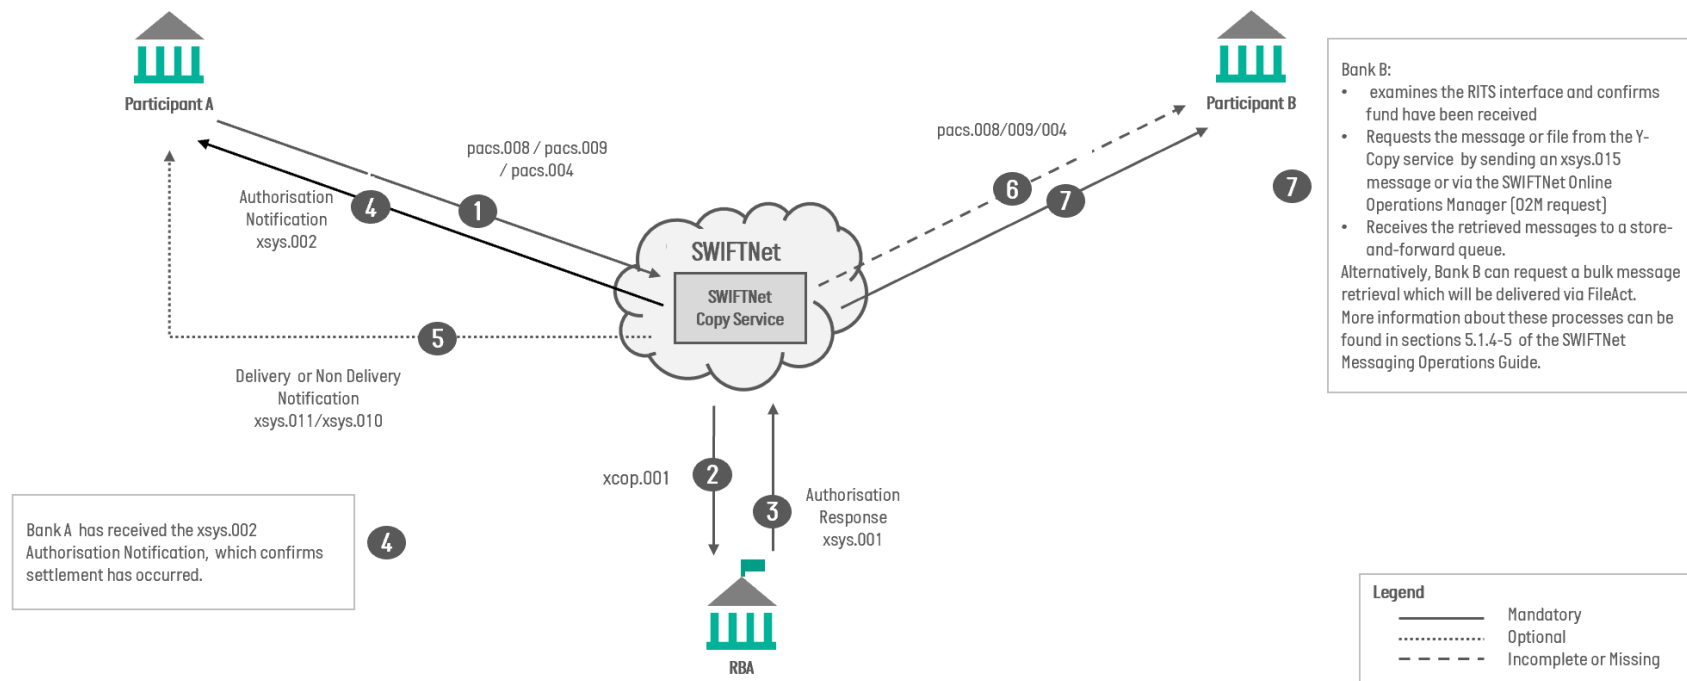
Participant A

Participant B

pacs.008 / pacs.009 / pacs.004

pacs.008/009/004

Authorisation Notification xsys.002

4

1

6

7

SWIFTNet

SWIFTNet Copy Service

5

Delivery or Non Delivery Notification xsys.011/xsys.010

xcop.001

2

3

Authorisation Response xsys.001

RBA

7

Bank B:
• examines the RITS interface and confirms fund have been received
• Requests the message or file from the Y-Copy service by sending an xsys.015 message or via the SWIFTNet Online Operations Manager (O2M request)
• Receives the retrieved messages to a store-and-forward queue.
Alternatively, Bank B can request a bulk message retrieval which will be delivered via FileAct.
More information about these processes can be found in sections 5.1.4-5 of the SWIFTNet Messaging Operations Guide.

Bank A has received the xsys.002 Authorisation Notification, which confirms settlement has occurred.

4

Legend
Mandatory
Optional
Incomplete or Missing